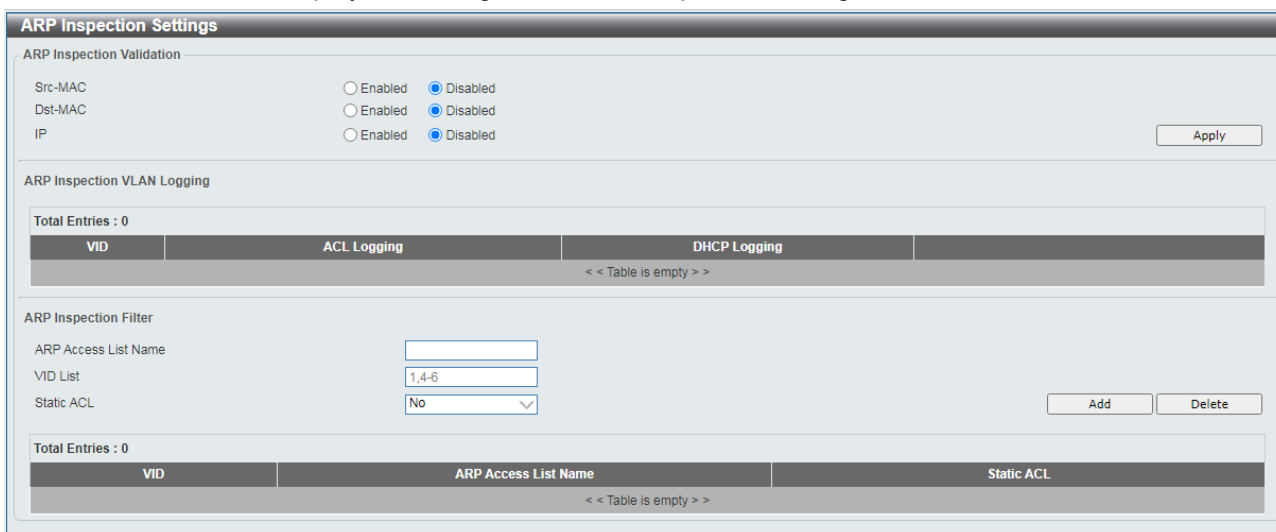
ARP Inspection Settings

ARP Inspection Validation

Src-MAC ○ Enabled ● Disabled
Dst-MAC ○ Enabled ● Disabled
IP ○ Enabled ● Disabled

Apply

ARP Inspection VLAN Logging

Total Entries : 0

| VID | ACL Logging | DHCP Logging | |
|---|---|---|---|
| < < Table is empty > > | | | |

ARP Inspection Filter

ARP Access List Name
VID List 1,4-6
Static ACL No

Add Delete

Total Entries : 0

| VID | ARP Access List Name | Static ACL |
|---|---|---|
| < < Table is empty > > | | |